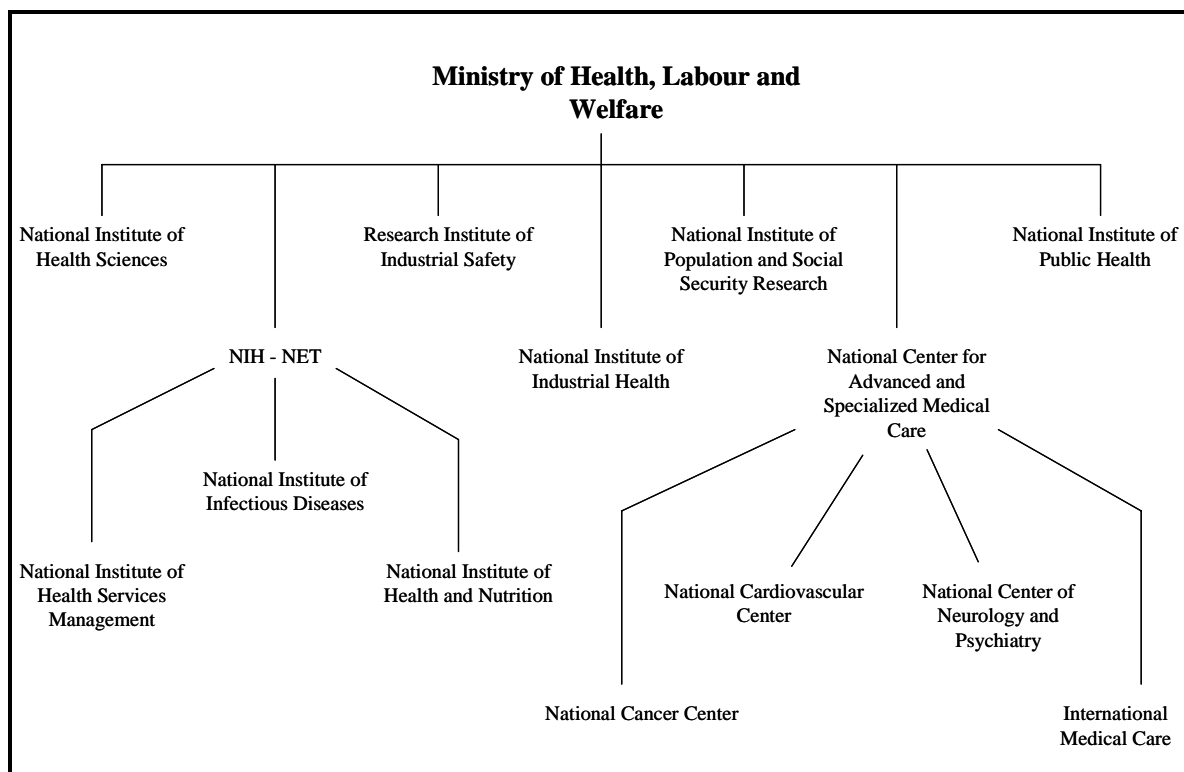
Ministry of Health, Labour and Welfare

National Institute of Health Sciences

Research Institute of Industrial Safety

National Institute of Population and Social Security Research

National Institute of Public Health

NIH - NET

National Institute of Industrial Health

National Center for Advanced and Specialized Medical Care

National Institute of Infectious Diseases

National Institute of Health Services Management

National Institute of Health and Nutrition

National Cardiovascular Center

National Center of Neurology and Psychiatry

National Cancer Center

International Medical Care